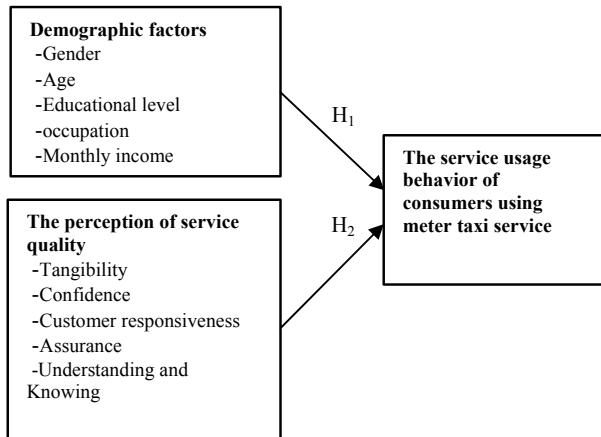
**Demographic factors**
-Gender
-Age
-Educational level
-occupation
-Monthly income

$H_1$

**The perception of service quality**
-Tangibility
-Confidence
-Customer responsiveness
-Assurance
-Understanding and Knowing

$H_2$

**The service usage behavior of consumers using meter taxi service**